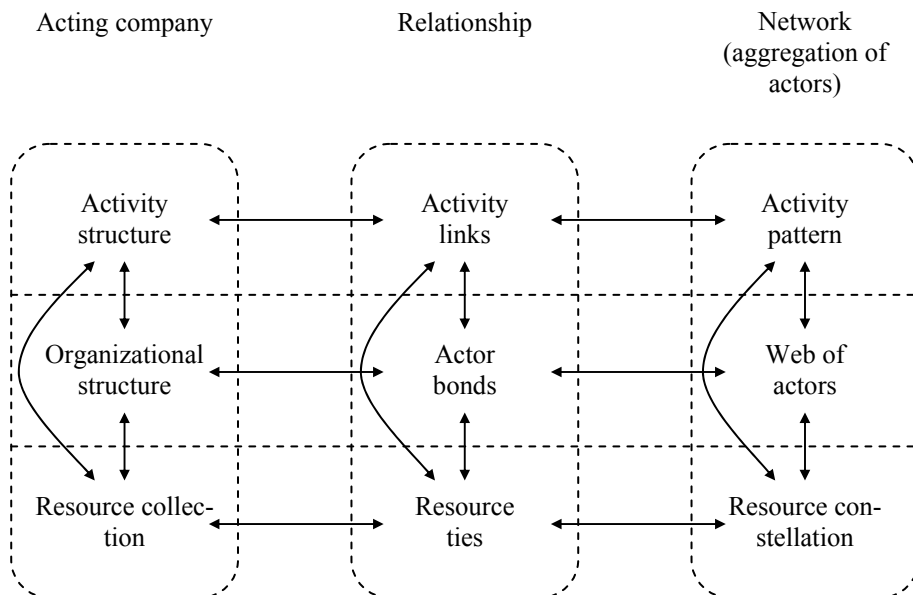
Acting company

Relationship

Network (aggregation of actors)

Activity structure

Activity links

Activity pattern

Organizational structure

Actor bonds

Web of actors

Resource collection

Resource ties

Resource constellation